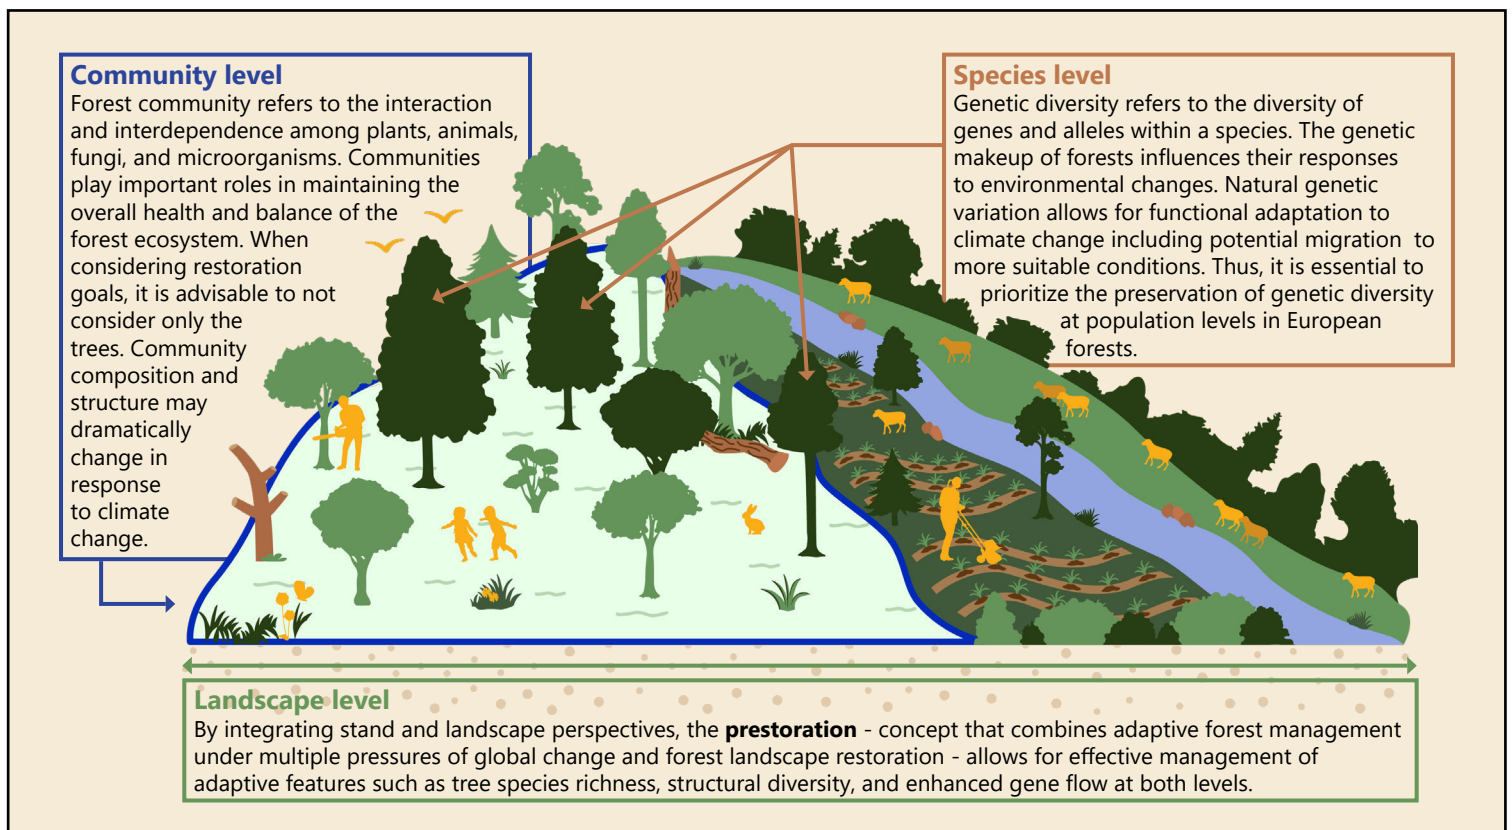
Community level
Forest community refers to the interaction and interdependence among plants, animals, fungi, and microorganisms. Communities play important roles in maintaining the overall health and balance of the forest ecosystem. When considering restoration goals, it is advisable to not consider only the trees. Community composition and structure may dramatically change in response to climate change.

Species level
Genetic diversity refers to the diversity of genes and alleles within a species. The genetic makeup of forests influences their responses to environmental changes. Natural genetic variation allows for functional adaptation to climate change including potential migration to more suitable conditions. Thus, it is essential to prioritize the preservation of genetic diversity at population levels in European forests.

Landscape level
By integrating stand and landscape perspectives, the **prestoration** - concept that combines adaptive forest management under multiple pressures of global change and forest landscape restoration - allows for effective management of adaptive features such as tree species richness, structural diversity, and enhanced gene flow at both levels.